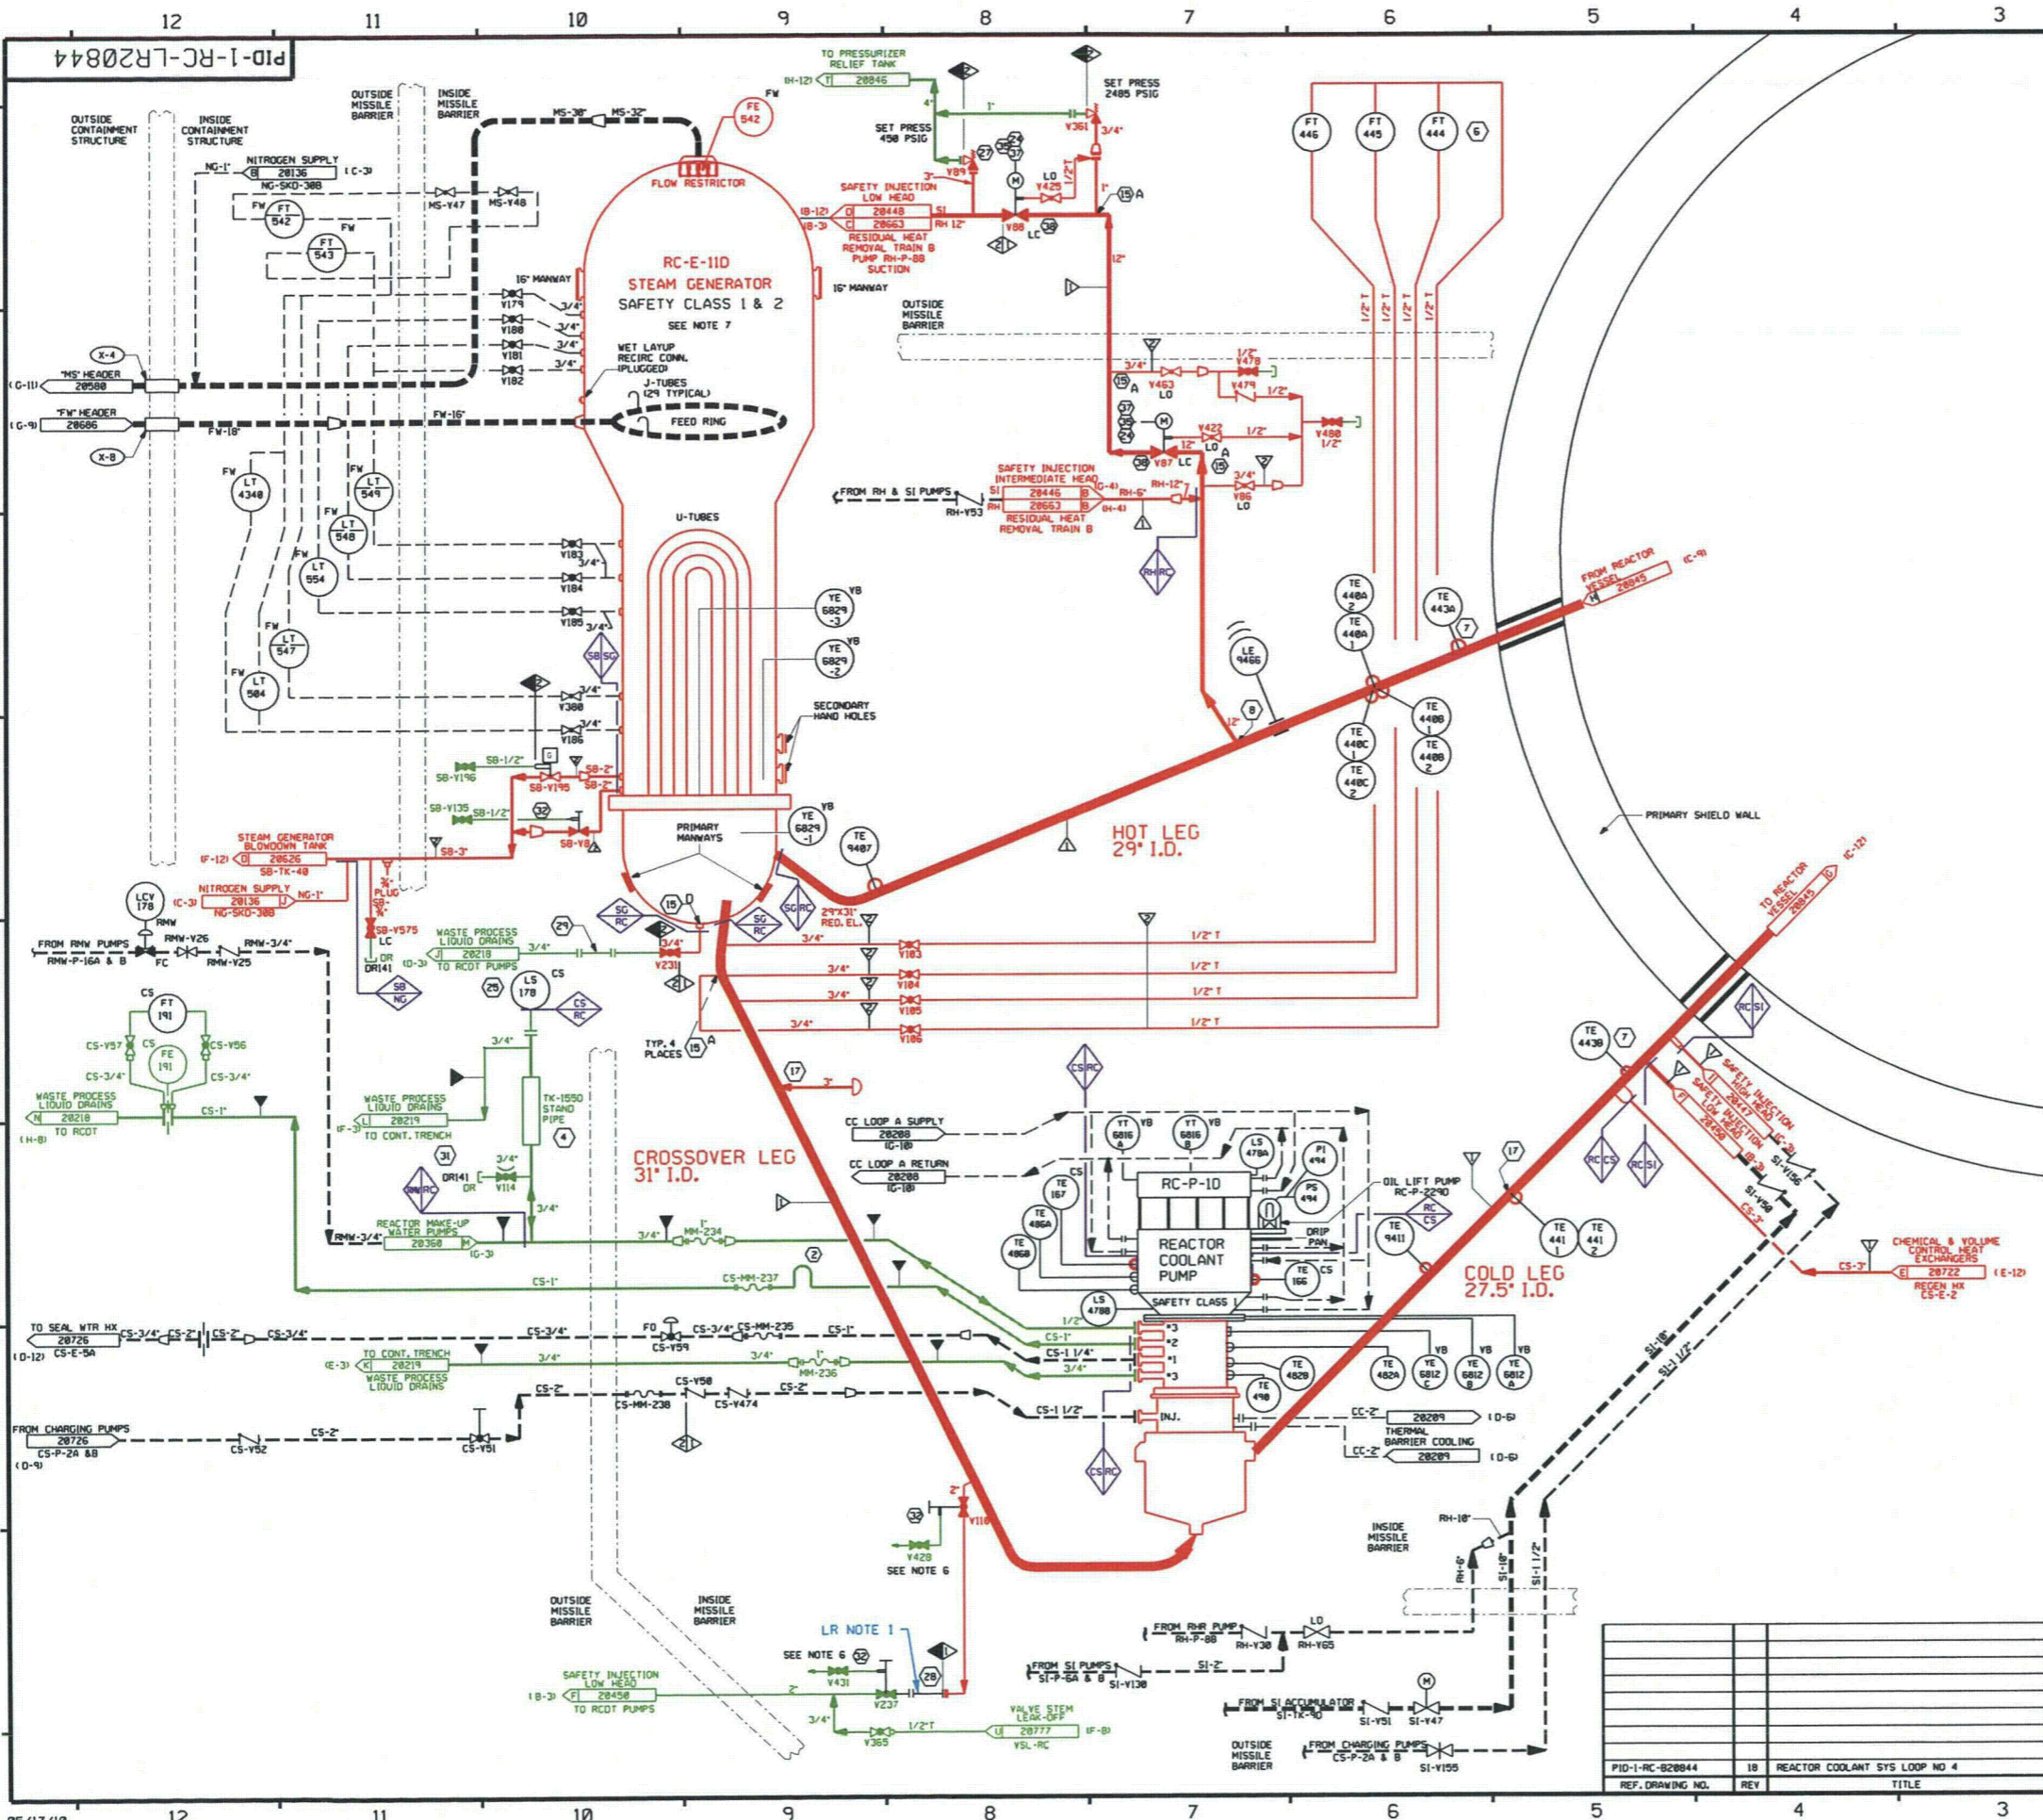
12 11 10 9 8 7 6 5 4 3

PID-1-RC-LR20844

OUTSIDE CONTAINMENT STRUCTURE
INSIDE CONTAINMENT STRUCTURE
OUTSIDE MISSILE BARRIER
INSIDE MISSILE BARRIER

TO PRESSURIZER RELIEF TANK
(H-12) T 20846
SET PRESS 2485 PSIG
SET PRESS 450 PSIG
MS-38" MS-32"
FE 542
FW
FLOW RESTRICTOR
NITROGEN SUPPLY
NG-1" B 20136 (C-3)
NG-SKD-30B
MS-V47 MS-V48
FT 542
FT 543
FW
SAFETY INJECTION LOW HEAD
(B-12) D 20448 SI
(B-3) C 20663 RH 12"
RESIDUAL HEAT REMOVAL TRAIN B PUMP RH-P-8B SUCTION
V89 V88 V425 LO LC V361 3/4" 1/2"T 1" 15 A

RC-E-11D
STEAM GENERATOR
SAFETY CLASS 1 & 2
SEE NOTE 7
16" MANWAY
16" MANWAY
V179 V180 V181 V182 3/4"
WET LAYUP RECIRC CONN. (PLUGGED)
J-TUBES (29 TYPICAL)
FEED RING
OUTSIDE MISSILE BARRIER

FT 446 FT 445 FT 444 6
1/2" T 1/2" T 1/2" T 1/2" T

X-4
"MS" HEADER
(G-11) 20580
"FW" HEADER
(G-9) 20686
FW-16"
FW-18"
X-8

3/4" V463 LO V478 1/2" V479 1/2" V480 1/2"
V422 LO 1/2" 12" V87 LC 3/4" V86 LO

LT 4340 LT 549 LT 548 LT 554 LT 547 LT 504
FW

SAFETY INJECTION INTERMEDIATE HEAD
FROM RH & SI PUMPS
SI 20446 B (G-4) RH-6"
RH 20663 B (H-4) RH-12"
RH-V53
RESIDUAL HEAT REMOVAL TRAIN B
RH RC

U-TUBES
V183 V184 V185 V300 V186 3/4"
YE 6829 -3 Y8
YE 6829 -2 Y8
SB SG
SECONDARY HAND HOLES

FROM REACTOR VESSEL 20845 (C-9)
TE 440A 2
TE 440A 1
TE 443A 7
LE 9466
8
TE 440B 1
TE 440B 2
TE 440C 1
TE 440C 2

SB-1/2" SB-V196 SB-V195 SB-2" SB-2"
SB-V135 SB-1/2" 32 SB-V8
STEAM GENERATOR BLOWDOWN TANK
(F-12) 20626
SB-TK-40
SB-3"
PRIMARY MANWAYS
YE 6829 -1 Y8
TE 9407
HOT LEG 29" I.D.
PRIMARY SHIELD WALL

LCV 178 RMW
NITROGEN SUPPLY
(C-3) 20136 J NG-1"
NG-SKD-30B
3/4" PLUG SB-3/4"
SB-V575 LC DR DR141
FROM RMW PUMPS RMW-P-16A & B FC RMW-V26 RMW-V25 RMW-3/4"
SB NG
WASTE PROCESS LIQUID DRAINS
J 20218 (D-3)
TO RCDT PUMPS
29 3/4" V231
SG RC
15 D
SG RC
SG RC
29"x31" RED. EL.
V183 V184 V185 V186 3/4" 1/2" T
TO REACTOR VESSEL 20845 (C-12)

FT 191 CS
CS-V57 CS-V56
FE 191
CS-3/4" CS-3/4"
WASTE PROCESS LIQUID DRAINS
N 20218
(H-8) TO RCDT
CS-1"
25 LS 178 CS
CS RC
3/4"
TK-1550 STAND PIPE
4
WASTE PROCESS LIQUID DRAINS
(F-3) L 20219
TO CONT. TRENCH
31
DR141 DR V114
BN RC
TYP. 4 PLACES 15 A
17 3"
CROSSOVER LEG 31" I.D.
CS RC
CC LOOP A SUPPLY 20208 (G-10)
CC LOOP A RETURN 20208 (G-10)
YT 6816 A Y8
YT 6816 B Y8
LS 478A
PI 494
PS 494
CS
TE 167
TE 486A
TE 486B
RC-P-1D
REACTOR COOLANT PUMP
SAFETY CLASS 1
TE 166 CS
OIL LIFT PUMP RC-P-229D
RC CS
DRIP PAN
TE 9411
TE 443B 7
RC SI
RC CS
RC SI
SAFETY INJECTION HIGH HEAD
20447 (C-3)
SAFETY INJECTION LOW HEAD
20450 (B-3)
SI-V156 SI-V50 CS-3"
17
TE 441 1
TE 441 2
COLD LEG 27.5" I.D.
CHEMICAL & VOLUME CONTROL HEAT EXCHANGERS
CS-3" E 20722 (E-12)
REGEN HX CS-E-2

REACTOR MAKE-UP WATER PUMPS
RMW-3/4" 20360 M (G-3)
3/4" MM-234 1"
2
CS-1" CS-MM-237
LS 478B
1/2"
TO SEAL WTR HX
20726 CS-3/4" CS-2" CS-2" CS-3/4"
(D-12) CS-E-5A
CS-3/4" FO CS-V59 CS-3/4" CS-MM-235 CS-1"
CS-1" *3 *2 *1 *3
TO CONT. TRENCH
(E-3) K 20219 3/4" 3/4" MM-236 1"
WASTE PROCESS LIQUID DRAINS
CS-1 1/4" 3/4"
CS-2" CS-V50 CS-2"
CS-MM-238 CS-V474
CS-1 1/2" INJ.
TE 482B
TE 490
TE 482A
YE 6812 C Y8
YE 6812 B Y8
YE 6812 A Y8
FROM CHARGING PUMPS 20726 CS-P-2A &B (D-9)
CS-V52 CS-2" CS-V51
CC-2" 20209 (D-6)
THERMAL BARRIER COOLING
CC-2" 20209 (D-6)
CS RC
SI-10" SI-1 1/2"
32 2" V110
V428
SEE NOTE 6
INSIDE MISSILE BARRIER
RH-10"
RH-6" SI-10" SI-1 1/2"
OUTSIDE MISSILE BARRIER
INSIDE MISSILE BARRIER
LR NOTE 1
SEE NOTE 6 32
SAFETY INJECTION LOW HEAD
(B-3) F 20450 2"
TO RCDT PUMPS
V431 V237 28
3/4" V365 1/2"T
VALVE STEM LEAK-OFF
U 20777 (F-8)
VSL-RC
FROM RHR PUMP RH-P-8B RH-V30 LO RH-V65
FROM SI PUMPS SI-P-6A & B SI-V130 SI-2"
FROM SI ACCUMULATOR SI-TK-40 SI-V51 SI-V47
OUTSIDE MISSILE BARRIER
FROM CHARGING PUMPS CS-P-2A & B SI-V155

| PID-1-RC-B20844 | 18 | REACTOR COOLANT SYS LOOP NO 4 |
|---|---|---|
| REF. DRAWING NO. | REV | TITLE |

05/17/12
12 11 10 9 8 7 6 5 4 3